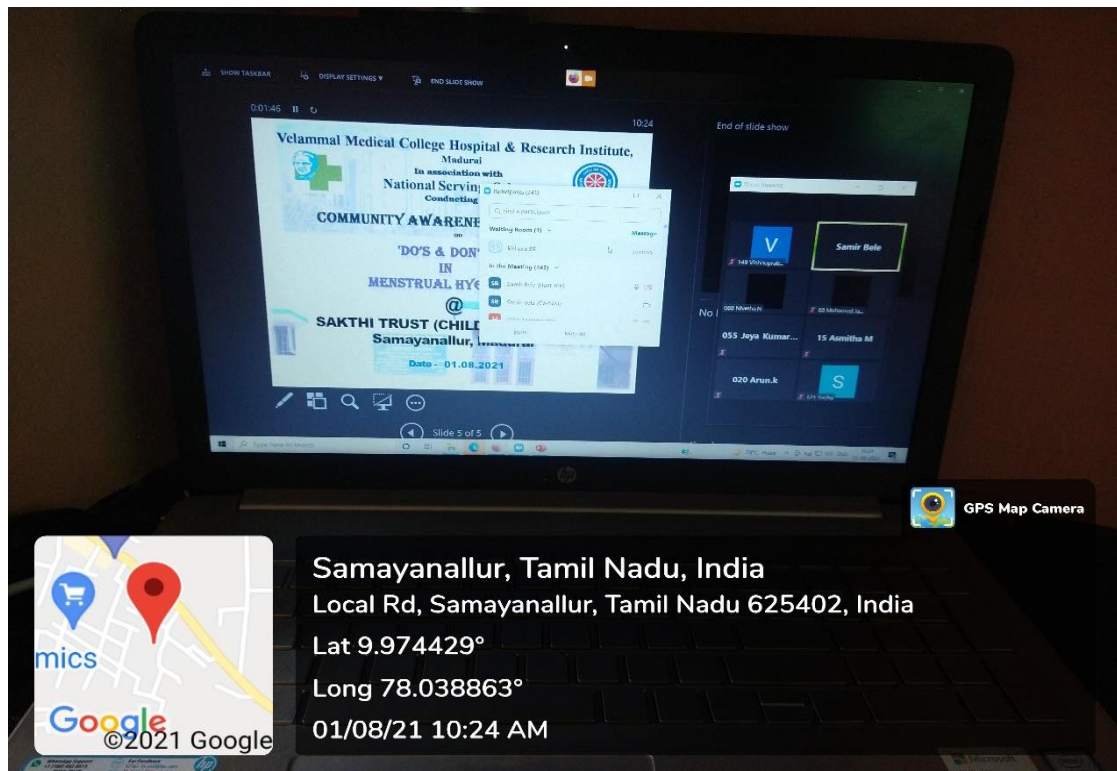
SHOW TASKBAR DISPLAY SETTINGS ▾ END SLIDE SHOW

0:01:46

10:24

End of slide show

Velammal Medical College Hospital & Research Institute, Madurai
In association with
National Serving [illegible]
Conducting
COMMUNITY AWARENE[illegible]
on
'DO'S & DON'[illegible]
IN
MENSTRUAL HY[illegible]
@
SAKTHI TRUST (CHILD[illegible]
Samayanallur, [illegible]
Date - 01.08.2021

Participants (345)
Find a participant
Waiting Room (1)
Message
In the Meeting (343)
Samir Bele (Host, me)

V
148 Vishnupriy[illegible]
Samir Bele
No
055 Joya Kumar...
15 Asmitha M
020 Arun.k
S

Slide 5 of 5

Type here to search

GPS Map Camera

Samayanallur, Tamil Nadu, India
Local Rd, Samayanallur, Tamil Nadu 625402, India
Lat 9.974429°
Long 78.038863°
01/08/21 10:24 AM

mics
Google
©2021 Google